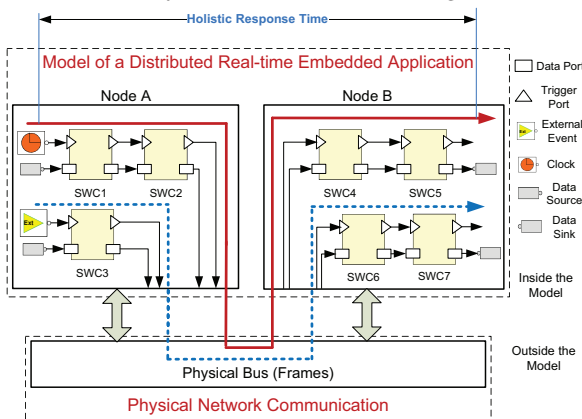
Holistic Response Time

Model of a Distributed Real-time Embedded Application

Node A

Node B

SWC1

SWC2

SWC3

SWC4

SWC5

SWC6

SWC7

Ext

Data Port

Trigger Port

External Event

Ext

Clock

Data Source

Data Sink

Inside the Model

Outside the Model

Physical Bus (Frames)

Physical Network Communication